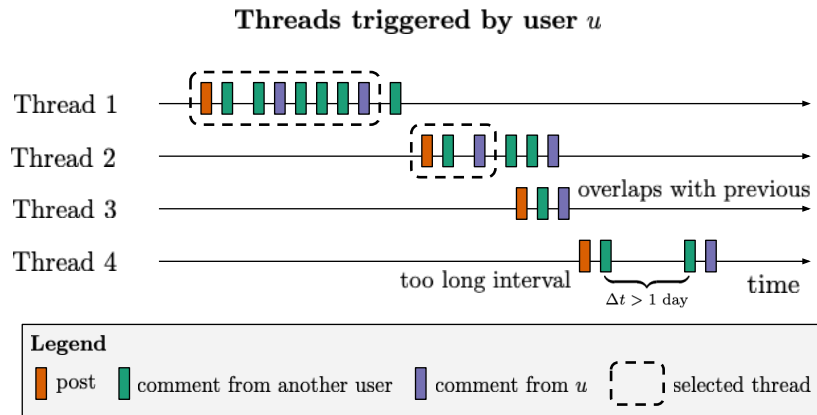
Threads triggered by user $u$

Thread 1

Thread 2

Thread 3

overlaps with previous

Thread 4

too long interval

$\Delta t > 1$ day

time

Legend

post

comment from another user

comment from $u$

selected thread